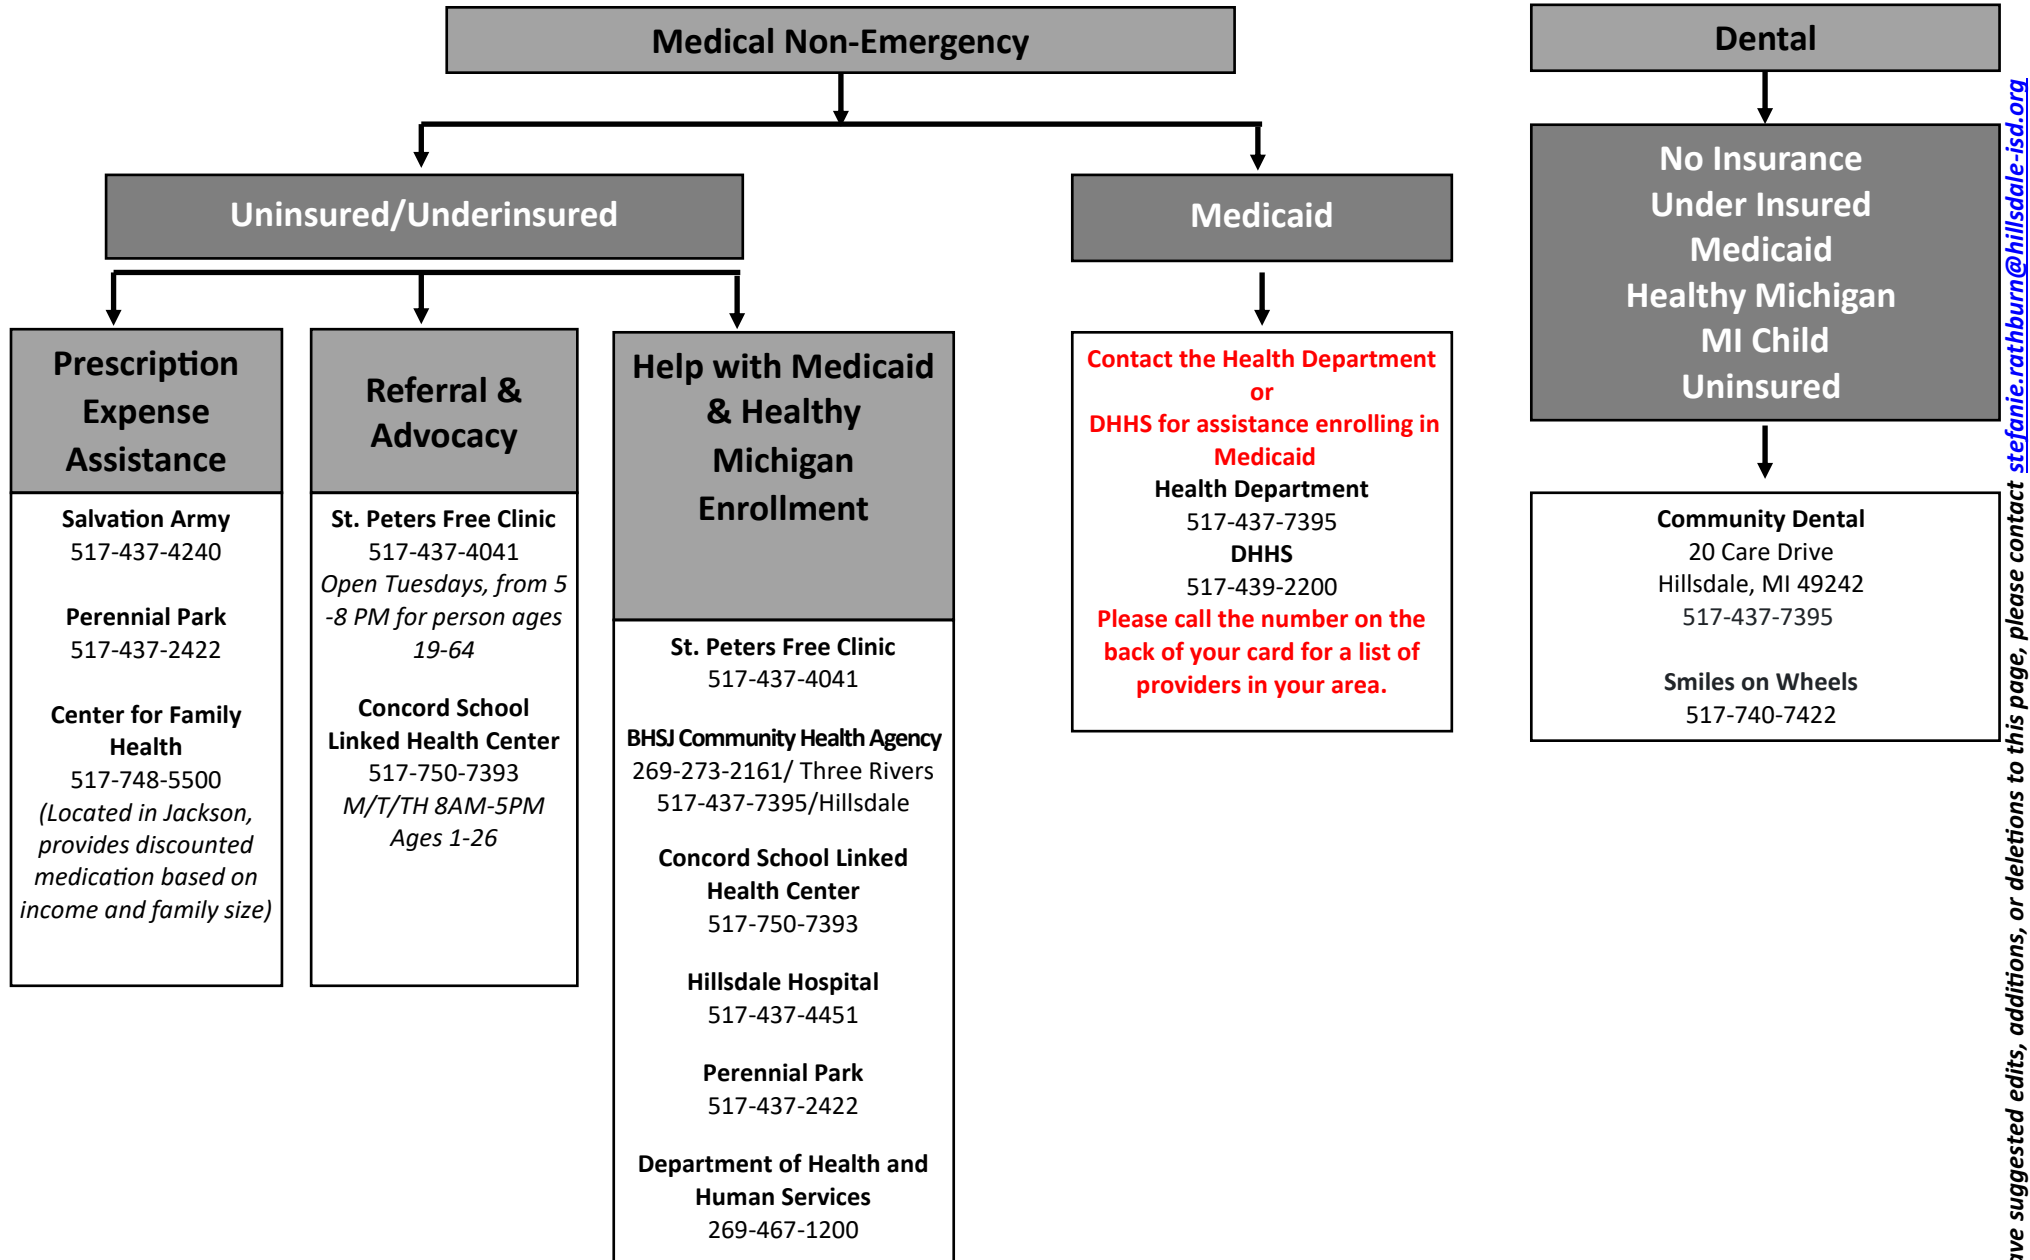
Medical Non-Emergency

Uninsured/Underinsured

Prescription Expense Assistance

Salvation Army
517-437-4240

Perennial Park
517-437-2422

Center for Family Health
517-748-5500
(Located in Jackson, provides discounted medication based on income and family size)

Referral & Advocacy

St. Peters Free Clinic
517-437-4041
Open Tuesdays, from 5 -8 PM for person ages 19-64

Concord School Linked Health Center
517-750-7393
M/T/TH 8AM-5PM
Ages 1-26

Help with Medicaid & Healthy Michigan Enrollment

St. Peters Free Clinic
517-437-4041

BHSJ Community Health Agency
269-273-2161/ Three Rivers
517-437-7395/Hillsdale

Concord School Linked Health Center
517-750-7393

Hillsdale Hospital
517-437-4451

Perennial Park
517-437-2422

Department of Health and Human Services
269-467-1200

Medicaid

Contact the Health Department
or
DHHS for assistance enrolling in Medicaid
Health Department
517-437-7395
DHHS
517-439-2200
Please call the number on the back of your card for a list of providers in your area.

Dental

No Insurance
Under Insured
Medicaid
Healthy Michigan
MI Child
Uninsured

Community Dental
20 Care Drive
Hillsdale, MI 49242
517-437-7395

Smiles on Wheels
517-740-7422

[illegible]ve suggested edits, additions, or deletions to this page, please contact stefanie.rathburn@hillsdale-isd.org